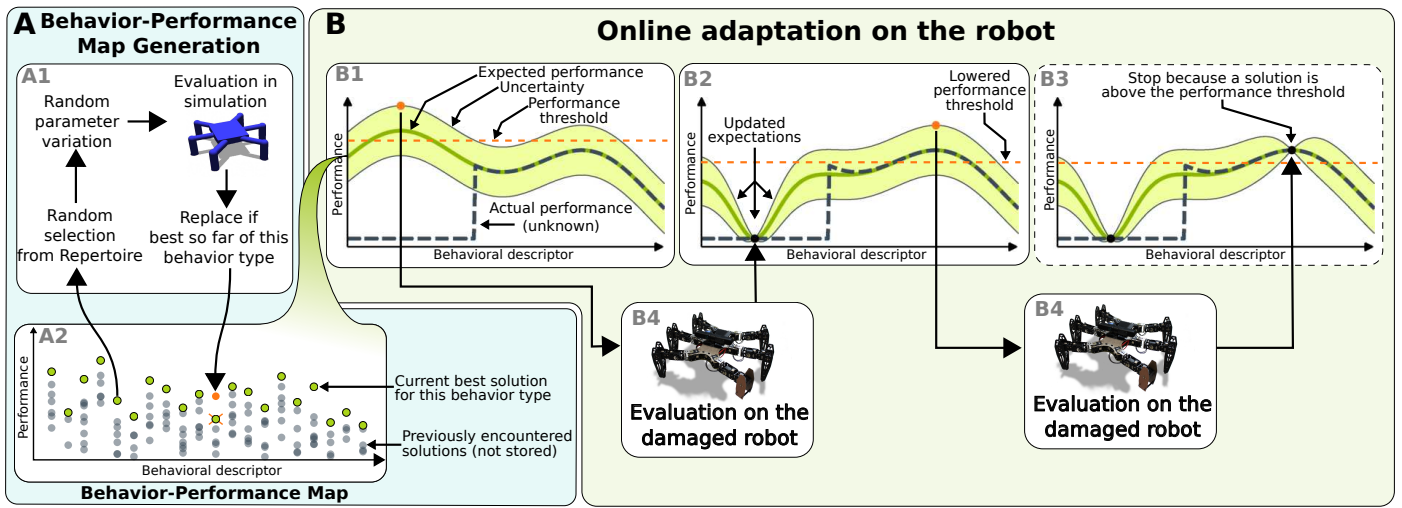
A Behavior-Performance Map Generation

A1

Random parameter variation

Evaluation in simulation

Replace if best so far of this behavior type

Random selection from Repertoire

A2

Performance

Current best solution for this behavior type

Previously encountered solutions (not stored)

Behavioral descriptor

Behavior-Performance Map

B Online adaptation on the robot

B1

Expected performance

Uncertainty

Performance threshold

Performance

Actual performance (unknown)

Behavioral descriptor

B2

Updated expectations

Lowered performance threshold

Performance

Behavioral descriptor

B3

Stop because a solution is above the performance threshold

Performance

Behavioral descriptor

B4

Evaluation on the damaged robot

B4

Evaluation on the damaged robot